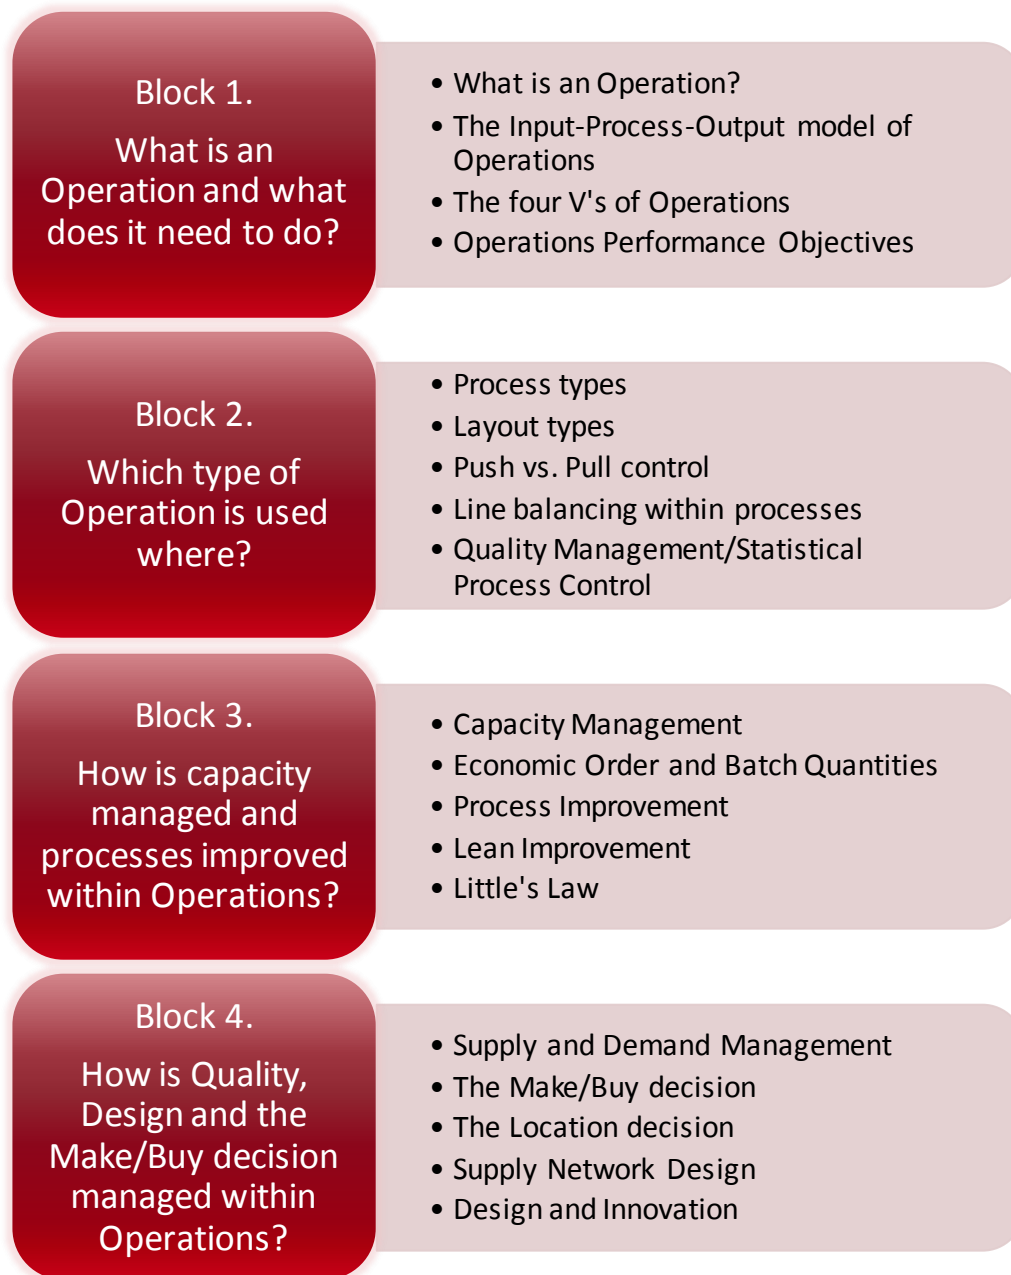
Block 1.

What is an Operation and what does it need to do?

- What is an Operation?
- The Input-Process-Output model of Operations
- The four V's of Operations
- Operations Performance Objectives

Block 2.

Which type of Operation is used where?

- Process types
- Layout types
- Push vs. Pull control
- Line balancing within processes
- Quality Management/Statistical Process Control

Block 3.

How is capacity managed and processes improved within Operations?

- Capacity Management
- Economic Order and Batch Quantities
- Process Improvement
- Lean Improvement
- Little's Law

Block 4.

How is Quality, Design and the Make/Buy decision managed within Operations?

- Supply and Demand Management
- The Make/Buy decision
- The Location decision
- Supply Network Design
- Design and Innovation